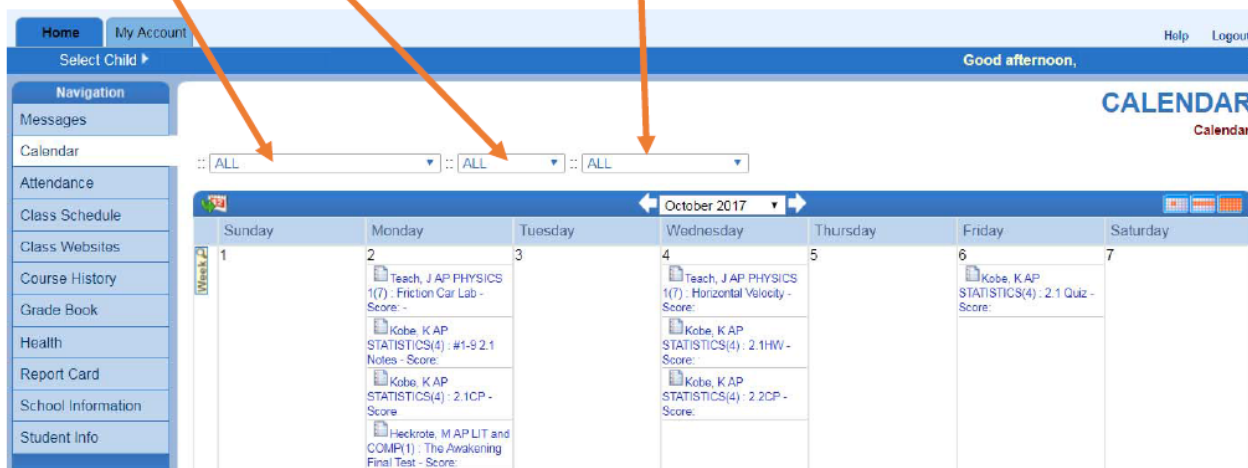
Home My Account Help Logout

Select Child ▸ Good afternoon,

Navigation
Messages
Calendar
Attendance
Class Schedule
Class Websites
Course History
Grade Book
Health
Report Card
School Information
Student Info

CALENDAR
Calendar

:: ALL ▾ :: ALL ▾ :: ALL ▾

October 2017

| | Sunday | Monday | Tuesday | Wednesday | Thursday | Friday | Saturday |
|---|---|---|---|---|---|---|---|
| Week 2 | 1 | 2 Teach, J AP PHYSICS 1(7) : Friction Car Lab - Score: - Kobe, K AP STATISTICS(4) : #1-9 2.1 Notes - Score: Kobe, K AP STATISTICS(4) : 2.1CP - Score Heckrote, M AP LIT and COMP(1) : The Awakening Final Test - Score: | 3 | 4 Teach, J AP PHYSICS 1(7) : Horizontal Velocity - Score: Kobe, K AP STATISTICS(4) : 2.1HW - Score: Kobe, K AP STATISTICS(4) : 2.2CP - Score: | 5 | 6 Kobe, K AP STATISTICS(4) : 2.1 Quiz - Score: | 7 |